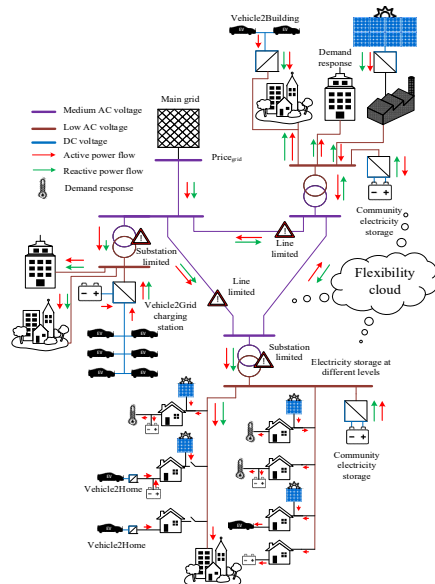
Vehicle2Building

Demand response

Main grid

Medium AC voltage
Low AC voltage
DC voltage
Active power flow
Reactive power flow
Demand response

Price$_{grid}$

Community electricity storage

Substation limited

Line limited

Flexibility cloud

Line limited

Vehicle2Grid charging station

Substation limited

Electricity storage at different levels

Community electricity storage

Vehicle2Home

Vehicle2Home